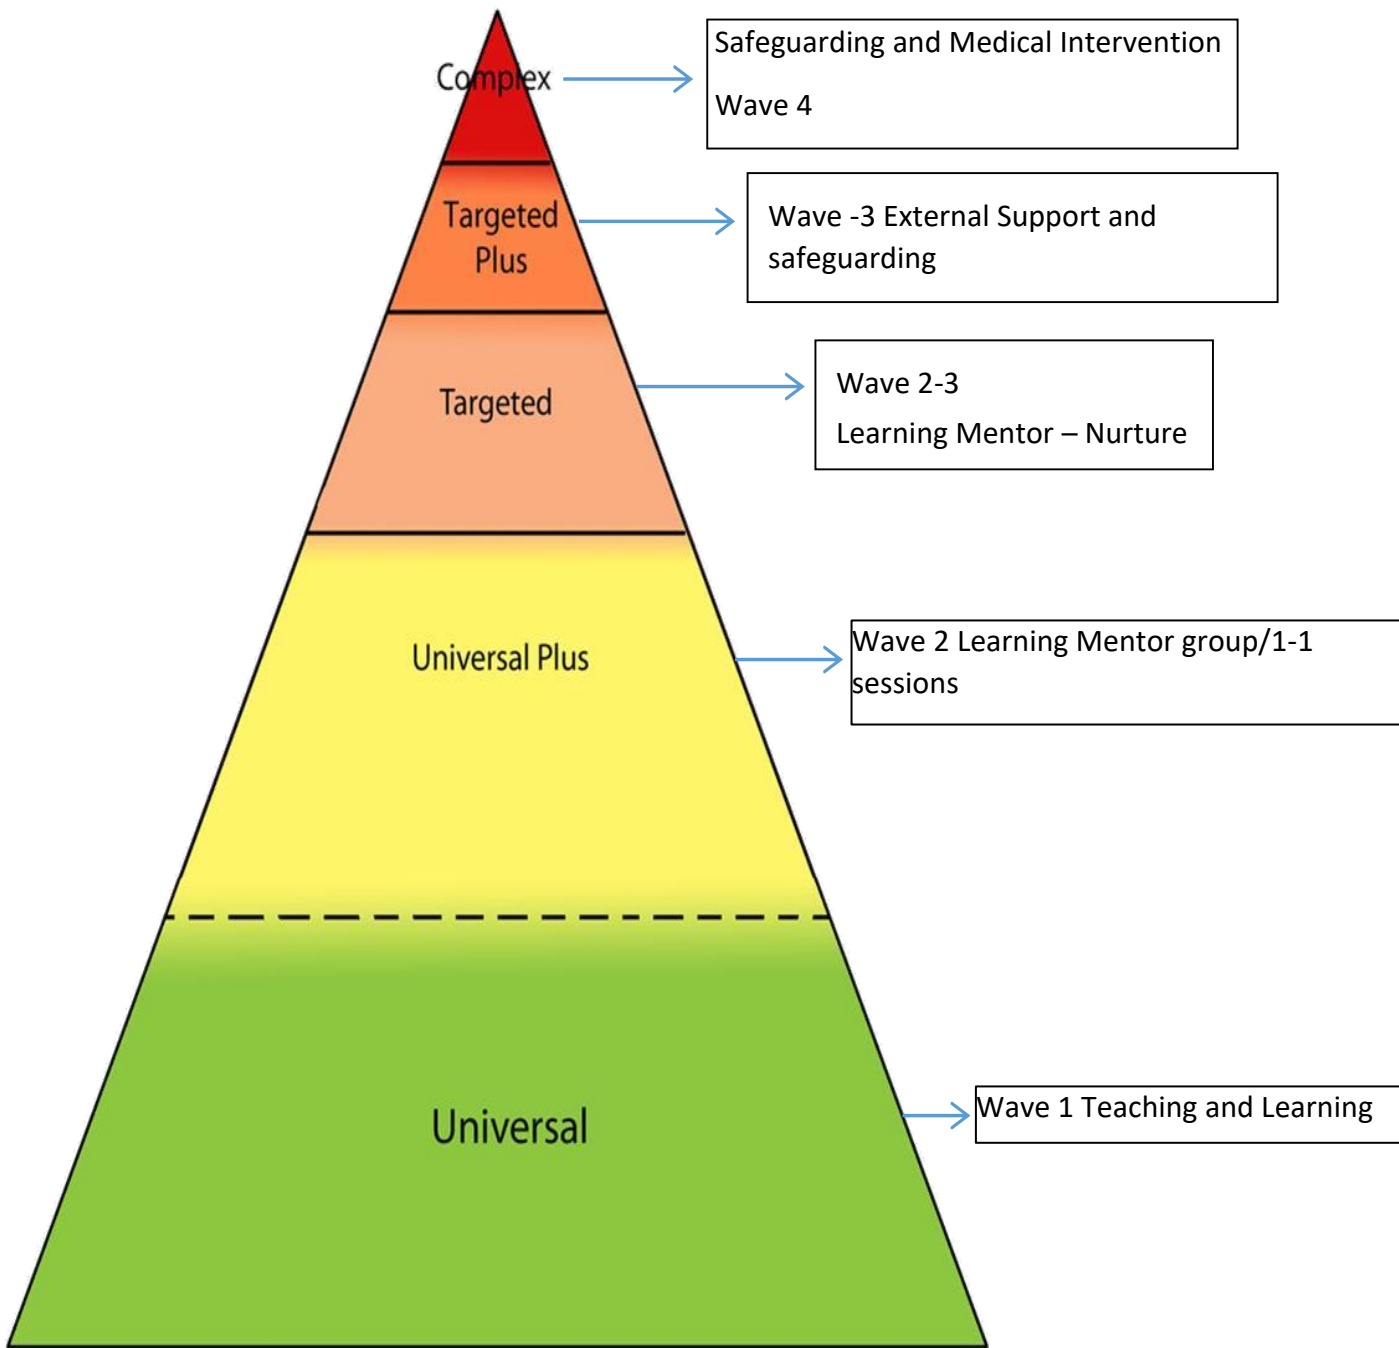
Complex

Safeguarding and Medical Intervention

Wave 4

Targeted Plus

Wave -3 External Support and safeguarding

Targeted

Wave 2-3

Learning Mentor – Nurture

Universal Plus

Wave 2 Learning Mentor group/1-1 sessions

Universal

Wave 1 Teaching and Learning